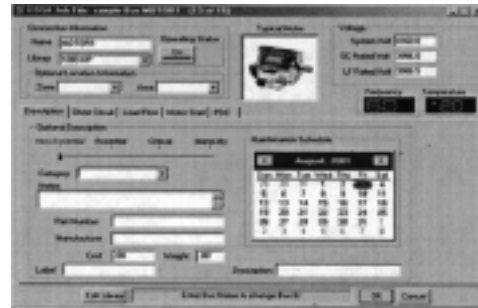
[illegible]

Connection Information

Name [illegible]

Library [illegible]

Rebuilding Status

Ok

Optional Location Information

Zone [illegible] Area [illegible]

Typical Model

Voltage

System Volt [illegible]

DC Rated Volt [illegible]

LF Rated Volt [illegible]

Frequency

Temperature

Description | Short Circuit | Load Flow | Motor Start | PDC |

Optional Description

Non-Essential Essential Critical Stability

Maintenance Schedule

Category

Notes

August, 2001

| Sun | Mon | Tue | Wed | Thu | Fri | Sat |
|---|---|---|---|---|---|---|
| 29 | 30 | 31 | 1 | 2 | 3 | 4 |
| 5 | 6 | 7 | 8 | 9 | 10 | 11 |
| 12 | 13 | 14 | 15 | 16 | 17 | 18 |
| 19 | 20 | 21 | 22 | 23 | 24 | 25 |
| 26 | 27 | 28 | 29 | 30 | 31 | 1 |
| 2 | 3 | 4 | 5 | 6 | 7 | 8 |

Part Number

Manufacturer

Cost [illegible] Weight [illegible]

Label

Description

Edit Library

Enter Bus Name to change Bus ID

OK

Cancel